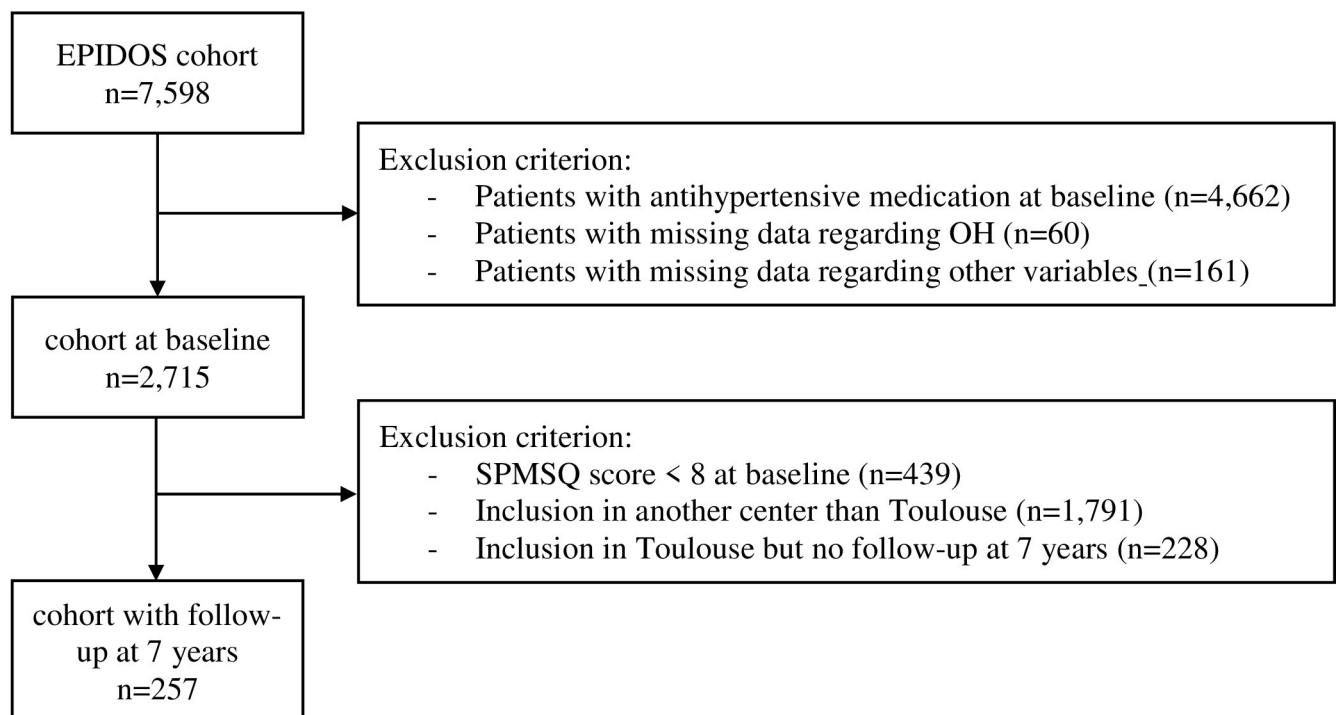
EPIDOS cohort
n=7,598

Exclusion criterion:
- Patients with antihypertensive medication at baseline (n=4,662)
- Patients with missing data regarding OH (n=60)
- Patients with missing data regarding other variables (n=161)

cohort at baseline
n=2,715

Exclusion criterion:
- SPMSQ score < 8 at baseline (n=439)
- Inclusion in another center than Toulouse (n=1,791)
- Inclusion in Toulouse but no follow-up at 7 years (n=228)

cohort with follow-up at 7 years
n=257